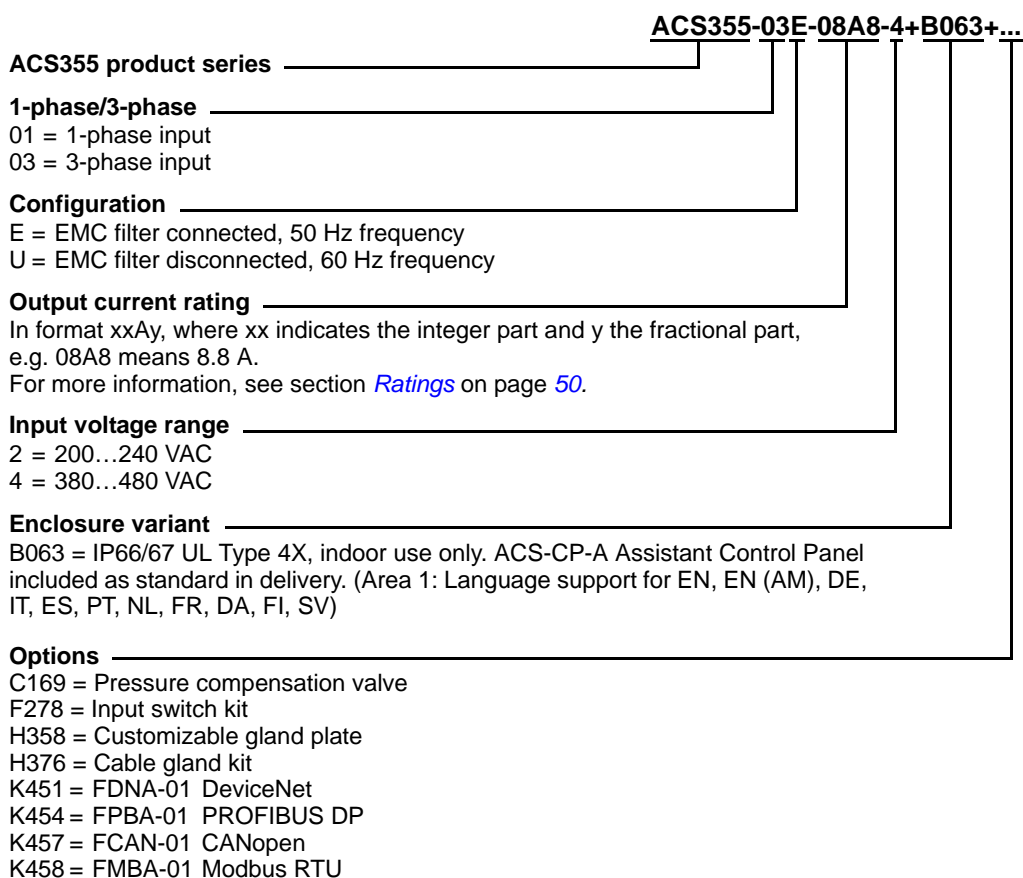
ACS355-03E-08A8-4+B063+...

ACS355 product series

1-phase/3-phase
01 = 1-phase input
03 = 3-phase input

Configuration
E = EMC filter connected, 50 Hz frequency
U = EMC filter disconnected, 60 Hz frequency

Output current rating
In format xxAy, where xx indicates the integer part and y the fractional part, e.g. 08A8 means 8.8 A.
For more information, see section Ratings on page 50.

Input voltage range
2 = 200…240 VAC
4 = 380…480 VAC

Enclosure variant
B063 = IP66/67 UL Type 4X, indoor use only. ACS-CP-A Assistant Control Panel included as standard in delivery. (Area 1: Language support for EN, EN (AM), DE, IT, ES, PT, NL, FR, DA, FI, SV)

Options
C169 = Pressure compensation valve
F278 = Input switch kit
H358 = Customizable gland plate
H376 = Cable gland kit
K451 = FDNA-01 DeviceNet
K454 = FPBA-01 PROFIBUS DP
K457 = FCAN-01 CANopen
K458 = FMBA-01 Modbus RTU